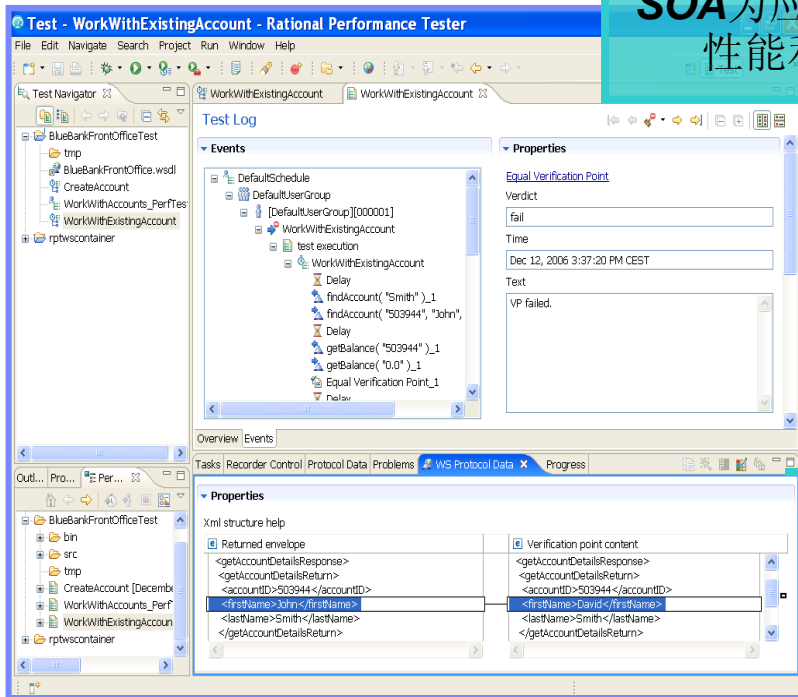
Test - WorkWithExistingAccount - Rational Performance Tester

SOA 为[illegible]
性能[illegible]

File Edit Navigate Search Project Run Window Help

Test Navigator

BlueBankFrontOfficeTest
tmp
BlueBankFrontOffice.wsdl
CreateAccount
WorkWithAccounts_PerfTes
WorkWithExistingAccount
rptwscontainer

WorkWithExistingAccount
WorkWithExistingAccount

Test Log

Events

DefaultSchedule
DefaultUserGroup
[DefaultUserGroup][000001]
WorkWithExistingAccount
test execution
WorkWithExistingAccount
Delay
findAccount( "Smith" )_1
findAccount( "503944", "John",
Delay
getBalance( "503944" )_1
getBalance( "0.0" )_1
Equal Verification Point_1
Delay

Properties

Equal Verification Point
Verdict
fail
Time
Dec 12, 2006 3:37:20 PM CEST
Text
VP failed.

Overview Events

Outl... Pro... Per...

BlueBankFrontOfficeTest
bin
src
tmp
CreateAccount [Decembe
WorkWithAccounts_Perf
WorkWithExistingAccoun
rptwscontainer

Tasks Recorder Control Protocol Data Problems WS Protocol Data Progress

Properties

Xml structure help

Returned envelope
<getAccountDetailsResponse>
<getAccountDetailsReturn>
<accountID>503944</accountID>
<firstName>John</firstName>
<lastName>Smith</lastName>
</getAccountDetailsReturn>

Verification point content
<getAccountDetailsResponse>
<getAccountDetailsReturn>
<accountID>503944</accountID>
<firstName>David</firstName>
<lastName>Smith</lastName>
</getAccountDetailsReturn>